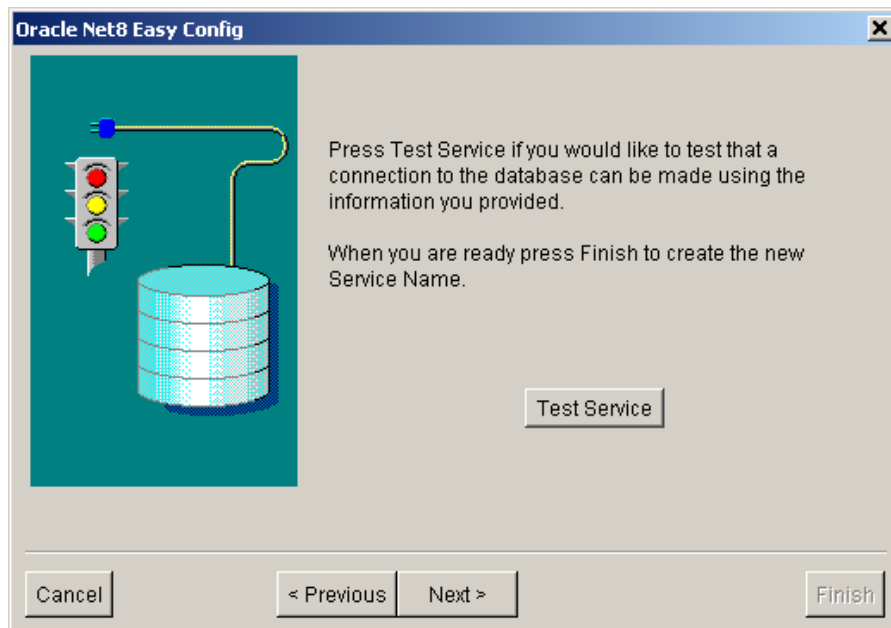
Oracle Net8 Easy Config

Press Test Service if you would like to test that a connection to the database can be made using the information you provided.

When you are ready press Finish to create the new Service Name.

Test Service

Cancel

< Previous

Next >

Finish